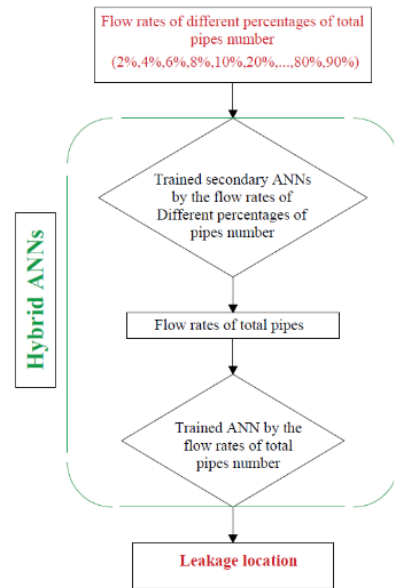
Flow rates of different percentages of total pipes number
(2%,4%,6%,8%,10%,20%,...,80%,90%)

Hybrid ANNs

Trained secondary ANNs by the flow rates of Different percentages of pipes number

Flow rates of total pipes

Trained ANN by the flow rates of total pipes number

Leakage location